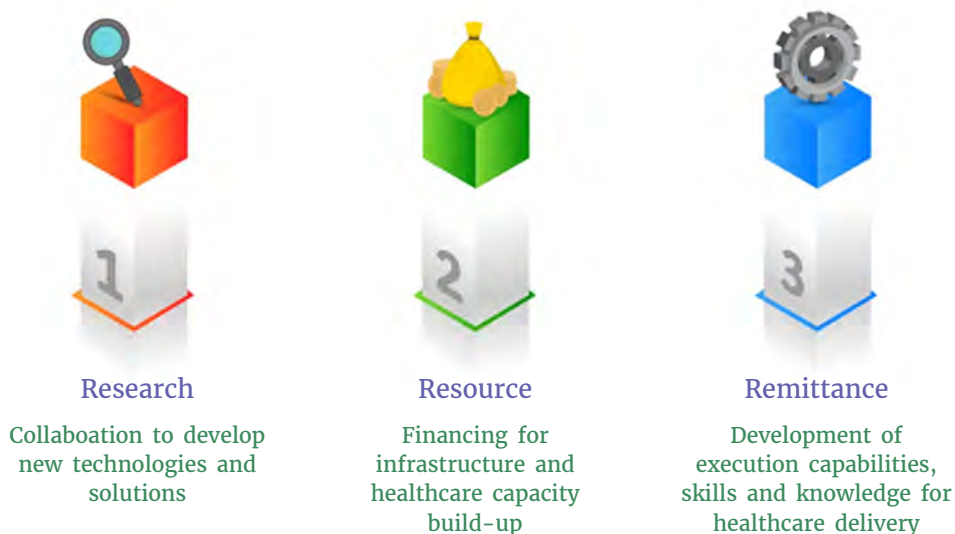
1

Research

Collaboation to develop new technologies and solutions

2

Resource

Financing for infrastructure and healthcare capacity build-up

3

Remittance

Development of execution capabilities, skills and knowledge for healthcare delivery